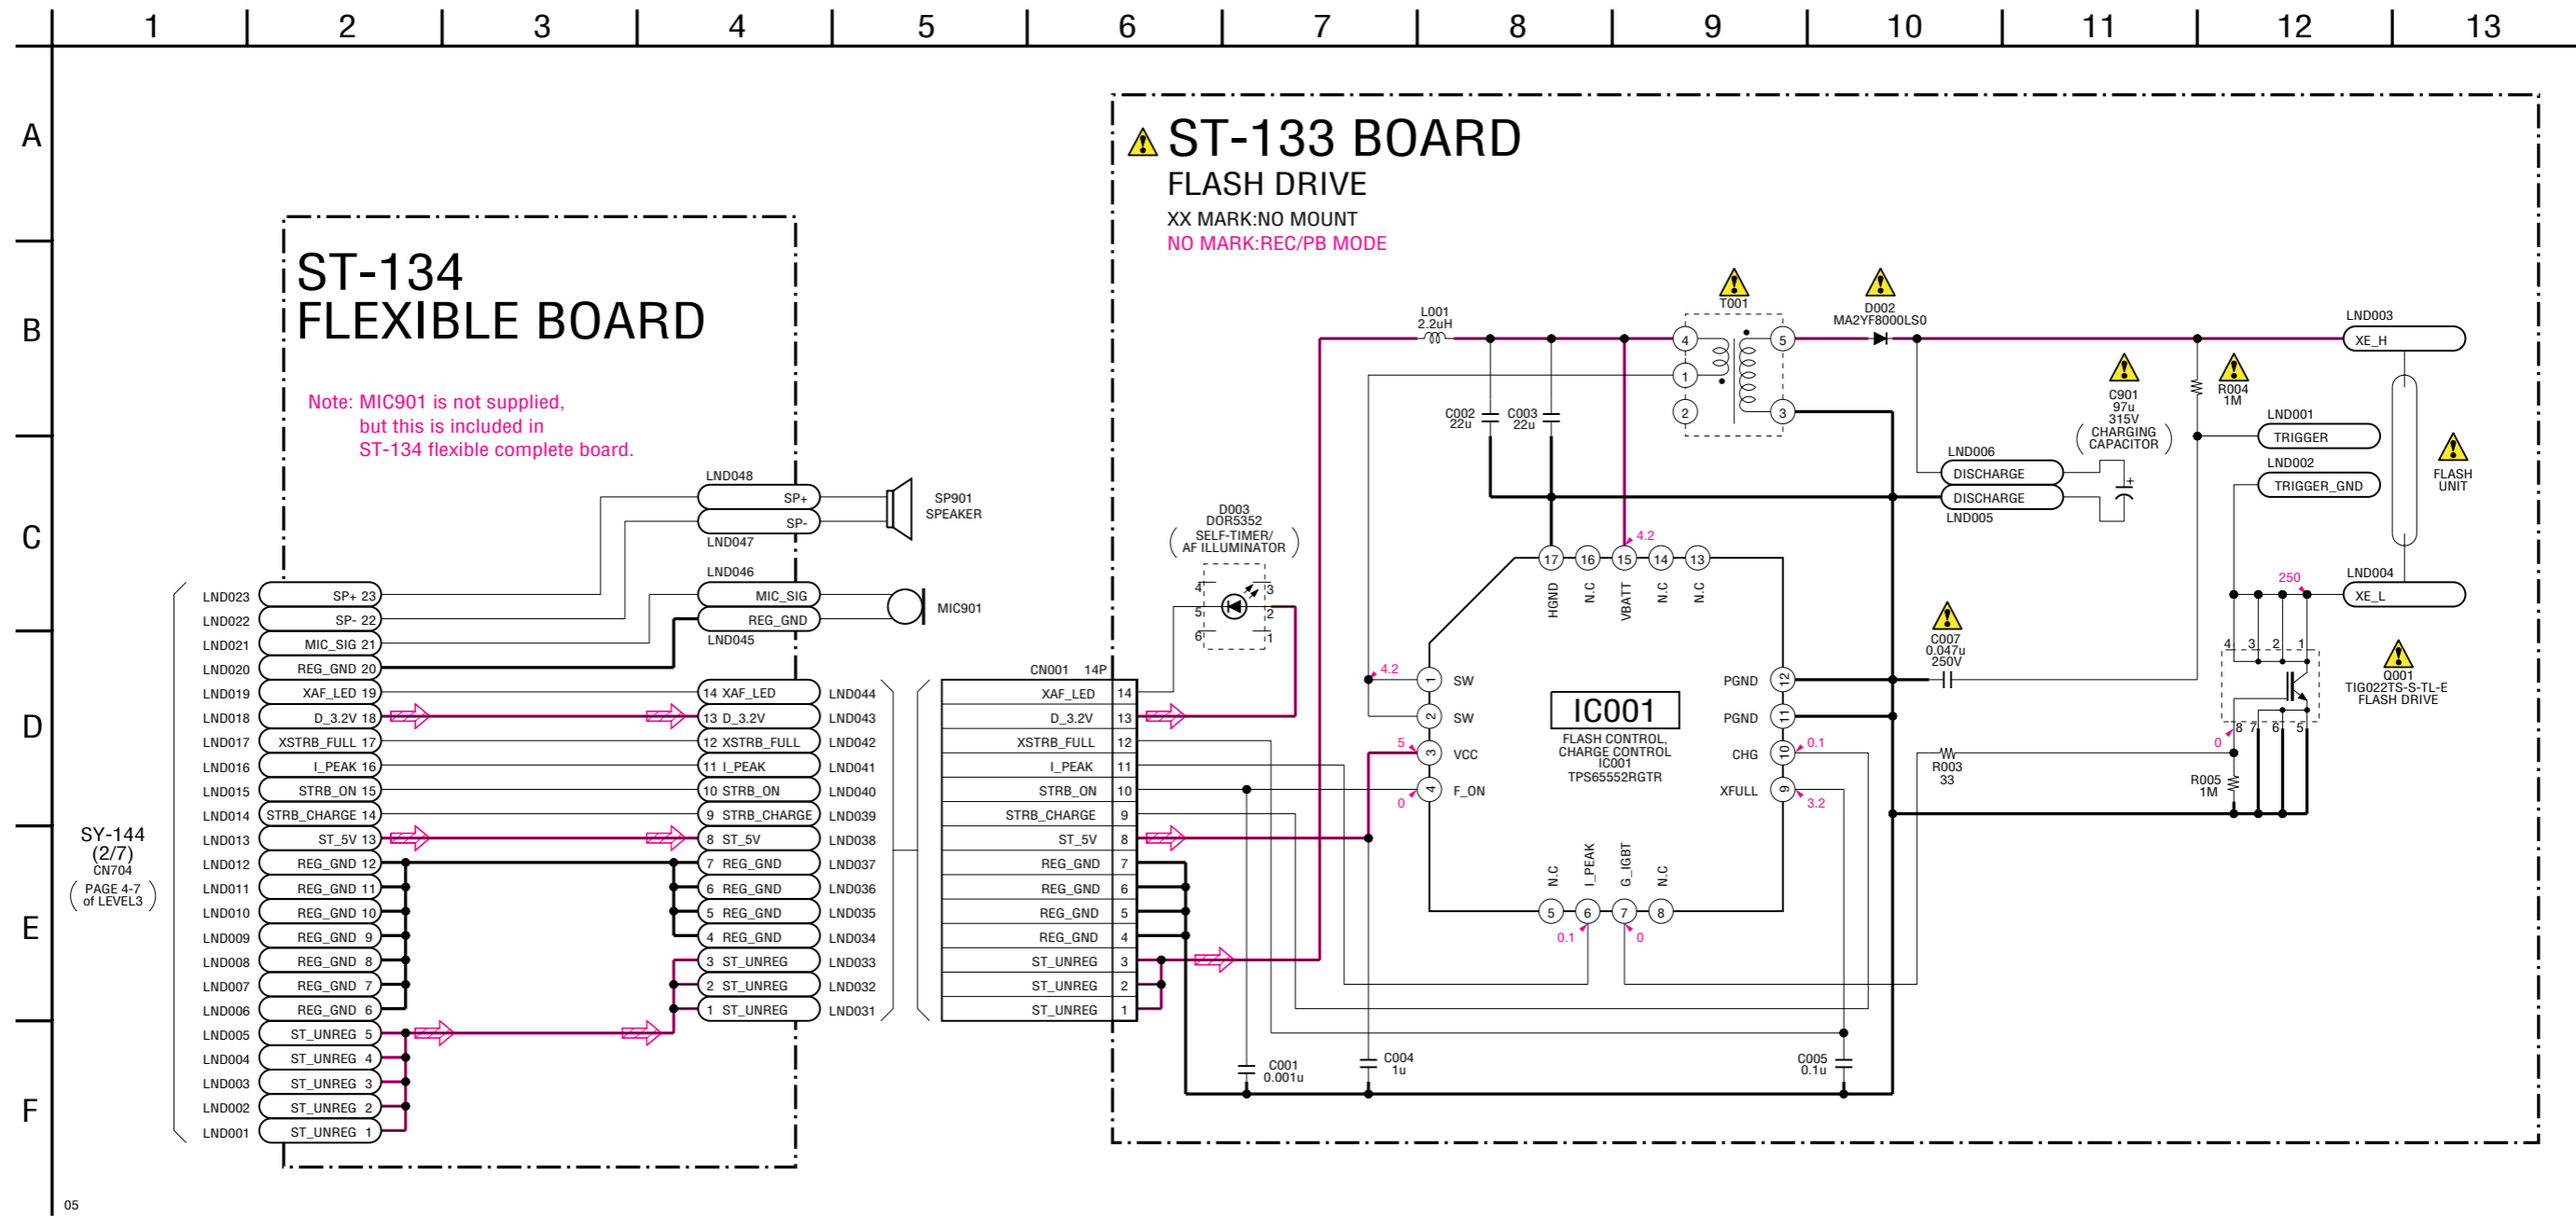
1 2 3 4 5 6 7 8 9 10 11 12 13

A
B
C
D
E
F

ST-134
FLEXIBLE BOARD

Note: MIC901 is not supplied,
but this is included in
ST-134 flexible complete board.

ST-133 BOARD
FLASH DRIVE
XX MARK:NO MOUNT
NO MARK:REC/PB MODE

LND048
SP+
SP-
LND047
SP901
SPEAKER
LND046
MIC_SIG
REG_GND
LND045
MIC901

SY-144
(2/7)
CN704
(PAGE 4-7 of LEVEL3)

| | |
|---|---|
| LND023 | SP+ 23 |
| LND022 | SP- 22 |
| LND021 | MIC_SIG 21 |
| LND020 | REG_GND 20 |
| LND019 | XAF_LED 19 |
| LND018 | D_3.2V 18 |
| LND017 | XSTRB_FULL 17 |
| LND016 | I_PEAK 16 |
| LND015 | STRB_ON 15 |
| LND014 | STRB_CHARGE 14 |
| LND013 | ST_5V 13 |
| LND012 | REG_GND 12 |
| LND011 | REG_GND 11 |
| LND010 | REG_GND 10 |
| LND009 | REG_GND 9 |
| LND008 | REG_GND 8 |
| LND007 | REG_GND 7 |
| LND006 | REG_GND 6 |
| LND005 | ST_UNREG 5 |
| LND004 | ST_UNREG 4 |
| LND003 | ST_UNREG 3 |
| LND002 | ST_UNREG 2 |
| LND001 | ST_UNREG 1 |

| | |
|---|---|
| 14 XAF_LED | LND044 |
| 13 D_3.2V | LND043 |
| 12 XSTRB_FULL | LND042 |
| 11 I_PEAK | LND041 |
| 10 STRB_ON | LND040 |
| 9 STRB_CHARGE | LND039 |
| 8 ST_5V | LND038 |
| 7 REG_GND | LND037 |
| 6 REG_GND | LND036 |
| 5 REG_GND | LND035 |
| 4 REG_GND | LND034 |
| 3 ST_UNREG | LND033 |
| 2 ST_UNREG | LND032 |
| 1 ST_UNREG | LND031 |

CN001 14P
| | |
|---|---|
| XAF_LED | 14 |
| D_3.2V | 13 |
| XSTRB_FULL | 12 |
| I_PEAK | 11 |
| STRB_ON | 10 |
| STRB_CHARGE | 9 |
| ST_5V | 8 |
| REG_GND | 7 |
| REG_GND | 6 |
| REG_GND | 5 |
| REG_GND | 4 |
| ST_UNREG | 3 |
| ST_UNREG | 2 |
| ST_UNREG | 1 |

D003
DOR5352
(SELF-TIMER/ AF ILLUMINATOR)
4 3 5 2 6 1

L001
2.2uH
T001
4 5 1 2 3
D002
MA2YF8000LS0
C002
22u
C003
22u
4.2
17 16 15 14 13
HGND N.C VBATT N.C N.C
4.2
1 SW
2 SW
5
3 VCC
0
4 F_ON
IC001
FLASH CONTROL,
CHARGE CONTROL
IC001
TPS65552RGTR
PGND 12
PGND 11
CHG 10 0.1
XFULL 9 3.2
N.C I_PEAK G_IGBT N.C
5 6 7 8
0.1 0
C001
0.001u
C004
1u
C005
0.1u
C007
0.047u
250V
C901
97u
315V
(CHARGING CAPACITOR)
LND006
DISCHARGE
DISCHARGE
LND005
R004
1M
LND003
XE_H
LND001
TRIGGER
LND002
TRIGGER_GND
FLASH UNIT
250
LND004
XE_L
4 3 2 1
8 7 6 5
0
R003
33
R005
1M
Q001
TIG022TS-S-TL-E
FLASH DRIVE

05